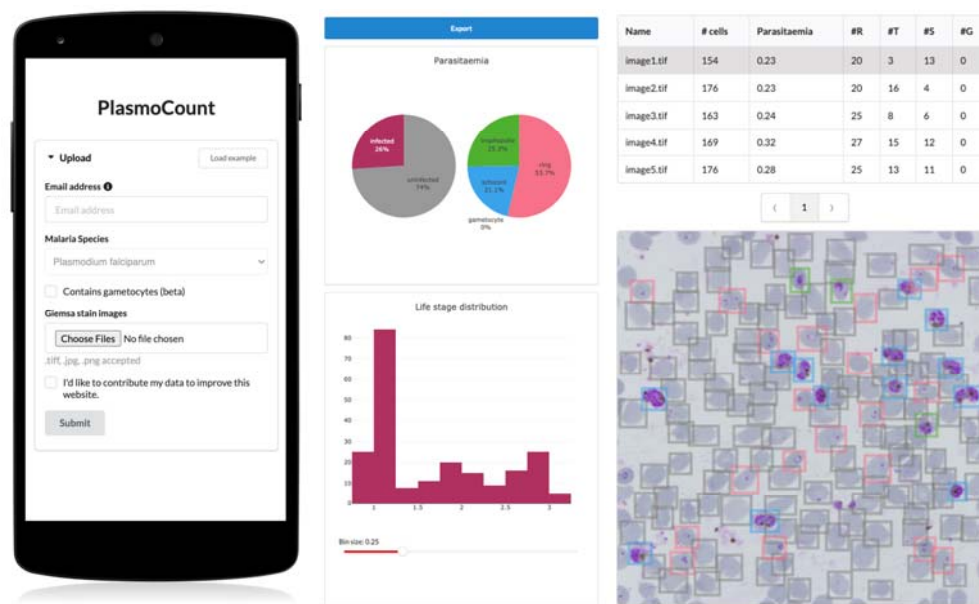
PlasmoCount

▾ Upload

Load example

Email address ℹ

Email address

Malaria Species

Plasmodium falciparum

Contains gametocytes (beta)

Giemsa stain images

Choose Files No file chosen

.tiff, .jpg, .png accepted

I'd like to contribute my data to improve this website.

Submit

Export

Parasitaemia

infected 26%

uninfected 74%

trophozoite 25.3%

ring 53.7%

schizont 21.1%

gametocyte 0%

Life stage distribution

80
70
60
50
40
30
20
10
0

1 1.5 2 2.5 3

Bin size: 0.25

| Name | # cells | Parasitaemia | #R | #T | #S | #G |
|---|---|---|---|---|---|---|
| image1.tif | 154 | 0.23 | 20 | 3 | 13 | 0 |
| image2.tif | 176 | 0.23 | 20 | 16 | 4 | 0 |
| image3.tif | 163 | 0.24 | 25 | 8 | 6 | 0 |
| image4.tif | 169 | 0.32 | 27 | 15 | 12 | 0 |
| image5.tif | 176 | 0.28 | 25 | 13 | 11 | 0 |

‹ 1 ›